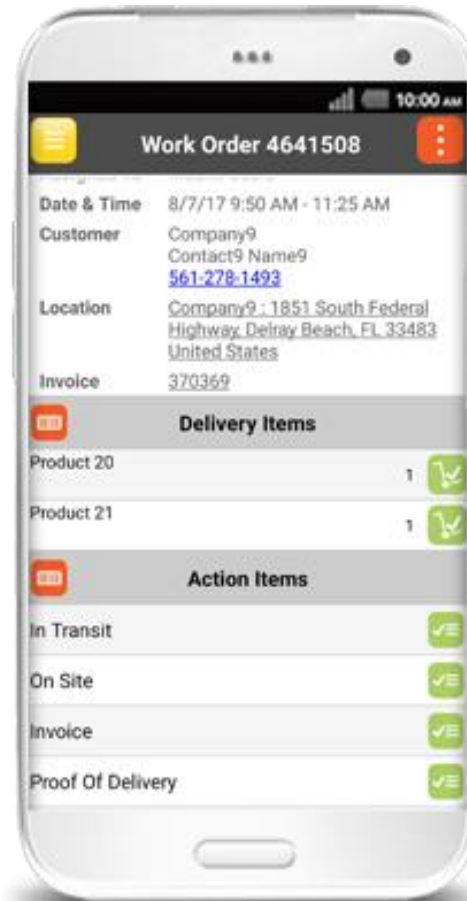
10:00 AM

Work Order 4641508

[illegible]

| Date & Time | 8/7/17 9:50 AM - 11:25 AM |
|---|---|
| Customer | Company9<br>Contact9 Name9<br>561-278-1493 |
| Location | Company9 : 1851 South Federal Highway, Delray Beach, FL 33483 United States |
| Invoice | 370369 |

Delivery Items

Product 20 1

Product 21 1

Action Items

In Transit

On Site

Invoice

Proof Of Delivery